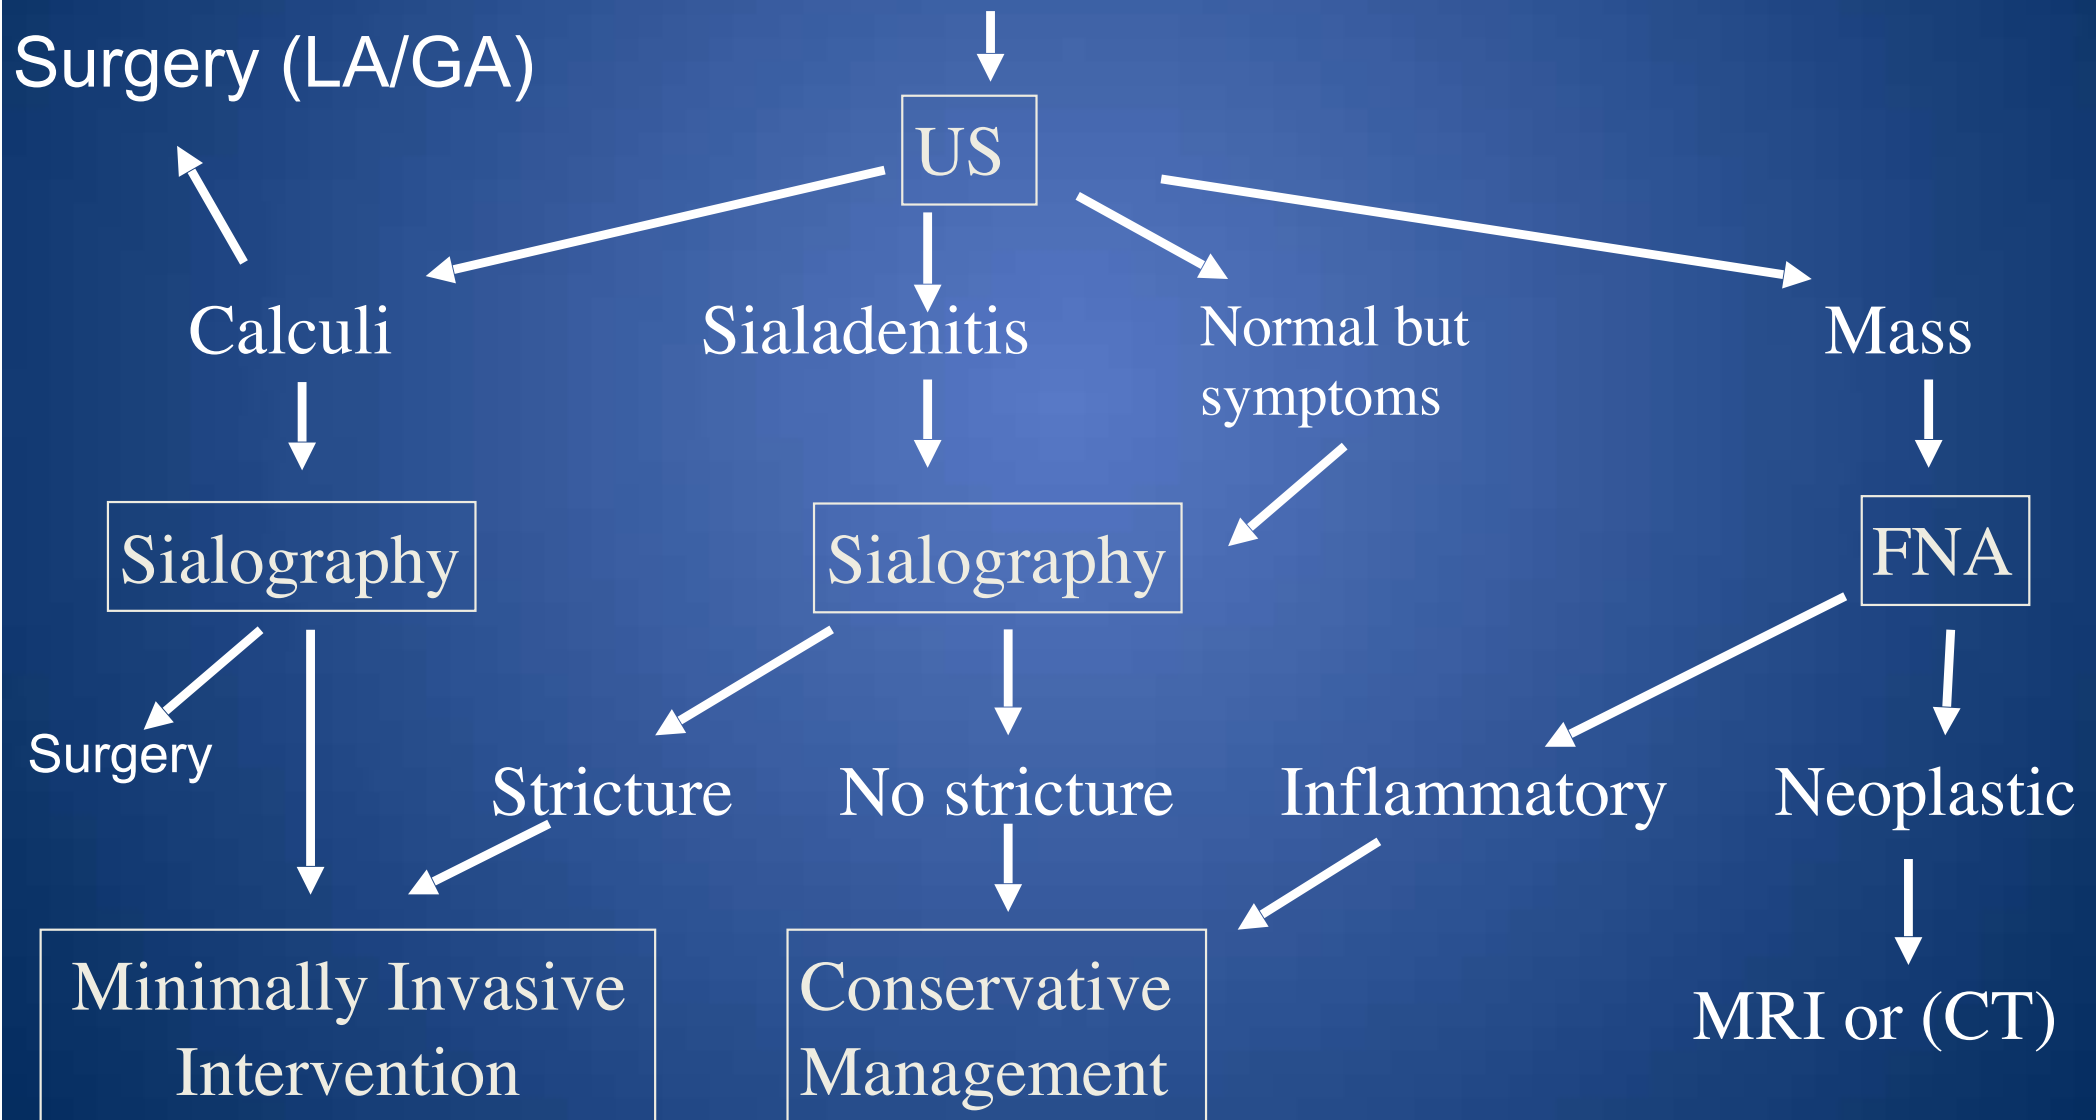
Surgery (LA/GA)

US

Calculi

Sialadenitis

Normal but symptoms

Mass

Sialography

Sialography

FNA

Surgery

Stricture

No stricture

Inflammatory

Neoplastic

Minimally Invasive Intervention

Conservative Management

MRI or (CT)